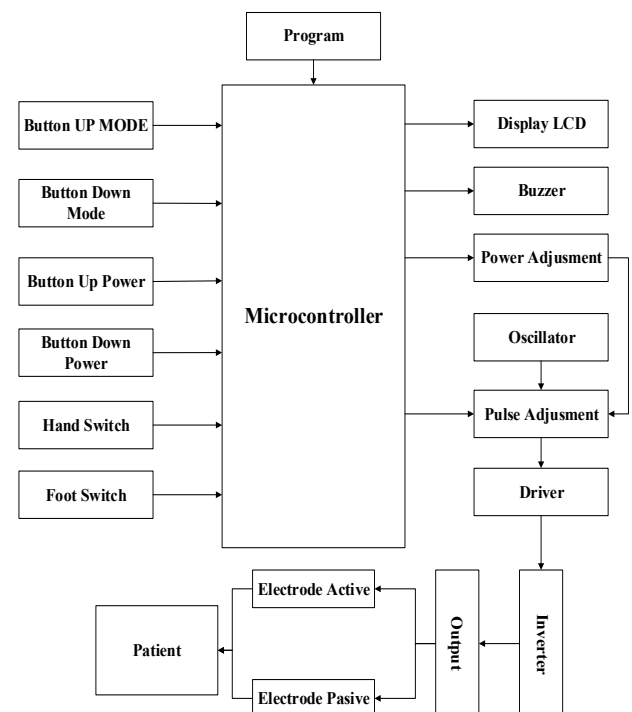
Program

Button UP MODE

Button Down Mode

Button Up Power

Button Down Power

Hand Switch

Foot Switch

Microcontroller

Display LCD

Buzzer

Power Adjusment

Oscillator

Pulse Adjusment

Driver

Inverter

Output

Electrode Active

Electrode Pasive

Patient